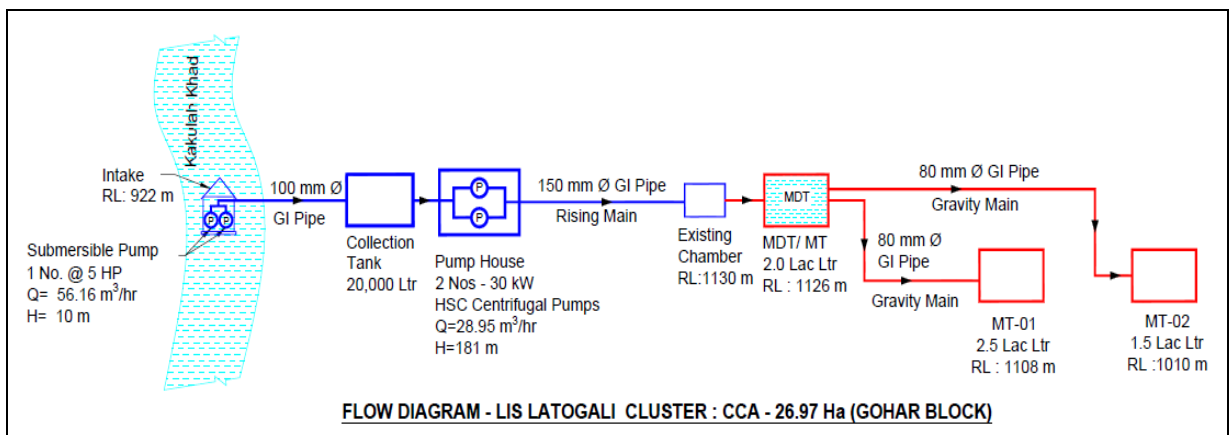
Kakulah Khad

Intake
RL: 922 m

P P

Submersible Pump
1 No. @ 5 HP
Q= 56.16 m$^3$/hr
H= 10 m

100 mm Ø
GI Pipe

Collection
Tank
20,000 Ltr

P
P

Pump House
2 Nos - 30 kW
HSC Centrifugal Pumps
Q=28.95 m$^3$/hr
H=181 m

150 mm Ø GI Pipe
Rising Main

Existing
Chamber
RL:1130 m

MDT

MDT/ MT
2.0 Lac Ltr
RL : 1126 m

80 mm Ø GI Pipe
Gravity Main

80 mm Ø
GI Pipe
Gravity Main

MT-01
2.5 Lac Ltr
RL : 1108 m

MT-02
1.5 Lac Ltr
RL :1010 m

FLOW DIAGRAM - LIS LATOGALI CLUSTER : CCA - 26.97 Ha (GOHAR BLOCK)